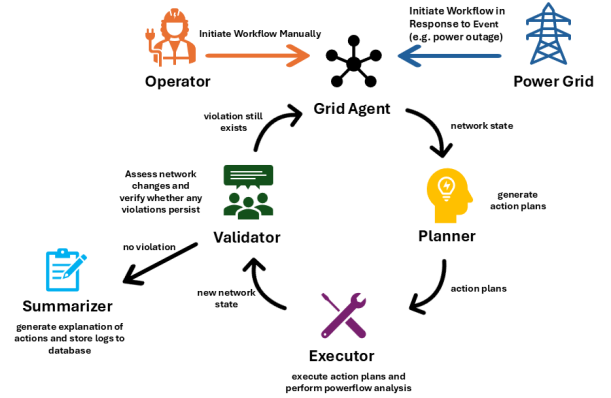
Initiate Workflow Manually

Initiate Workflow in Response to Event (e.g. power outage)

Operator

Grid Agent

Power Grid

violation still exists

network state

Assess network changes and verify whether any violations persist

generate action plans

Validator

Planner

no violation

action plans

new network state

Summarizer

generate explanation of actions and store logs to database

Executor

execute action plans and perform powerflow analysis